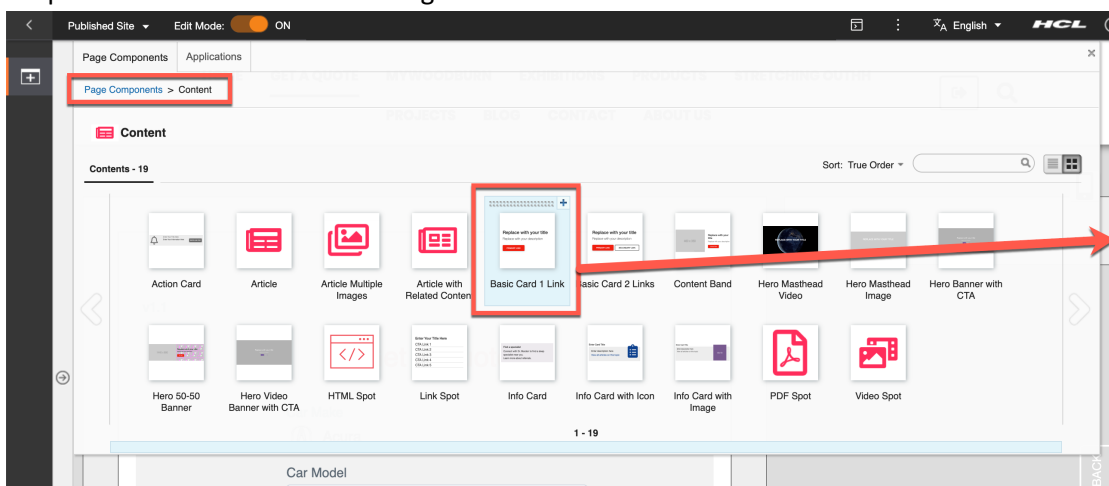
Published Site
Edit Mode: ON
English
HCL

Page Components
Applications

Page Components > Content

Content

Contents - 19

Sort: True Order

Action Card
Article
Article Multiple Images
Article with Related Conten
Basic Card 1 Link
Basic Card 2 Links
Content Band
Hero Masthead Video
Hero Masthead Image
Hero Banner with CTA

Hero 50-50 Banner
Hero Video Banner with CTA
HTML Spot
Link Spot
Info Card
Info Card with Icon
Info Card with Image
PDF Spot
Video Spot

1 - 19

Car Model